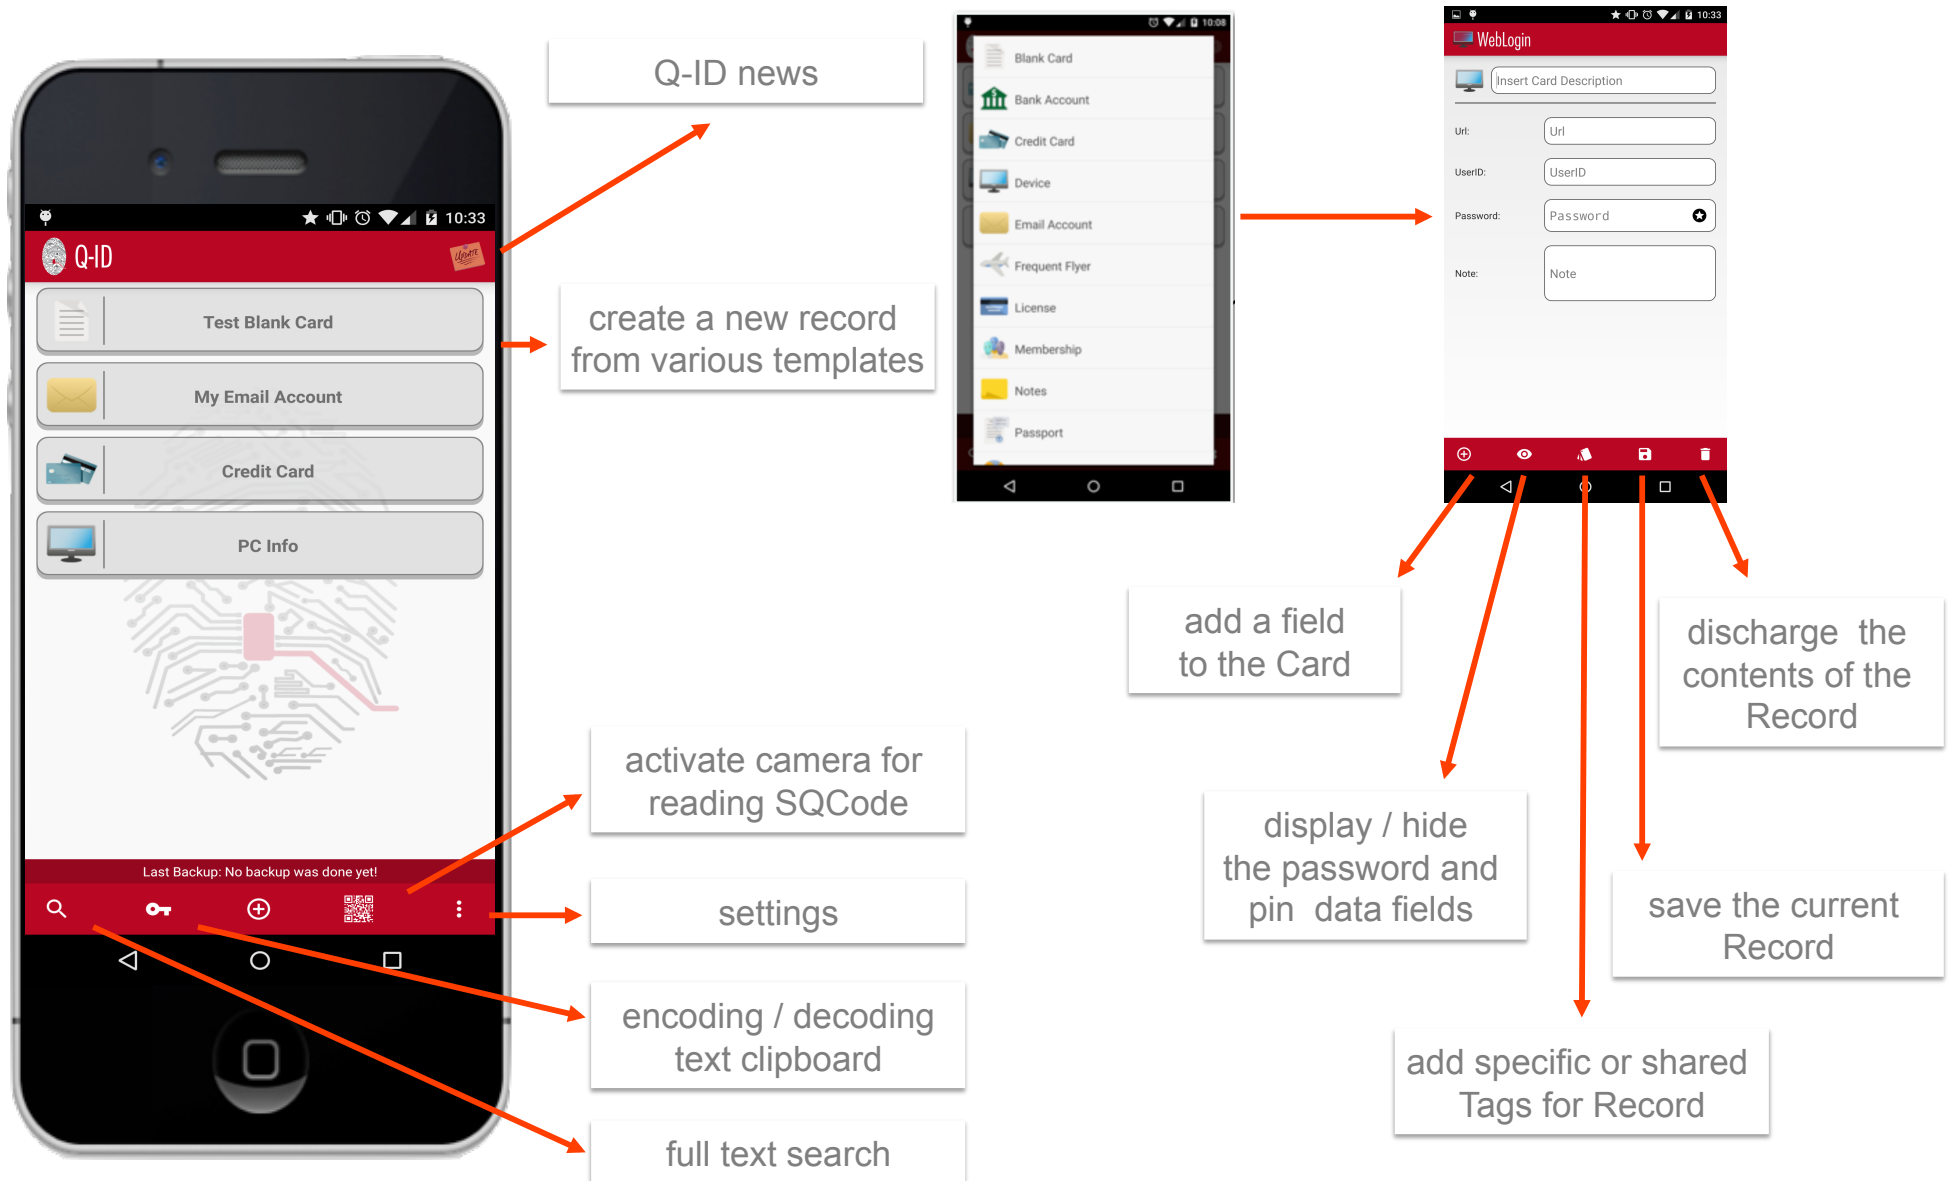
10:33

Q-ID

Test Blank Card

My Email Account

Credit Card

PC Info

Last Backup: No backup was done yet!

Q-ID news

create a new record from various templates

activate camera for reading SQCode

settings

encoding / decoding text clipboard

full text search

10:08

Blank Card

Bank Account

Credit Card

Device

Email Account

Frequent Flyer

License

Membership

Notes

Passport

10:33

WebLogin

Insert Card Description

Url:

Url

UserID:

UserID

Password:

Password

Note:

Note

add a field to the Card

display / hide the password and pin data fields

add specific or shared Tags for Record

save the current Record

discharge the contents of the Record